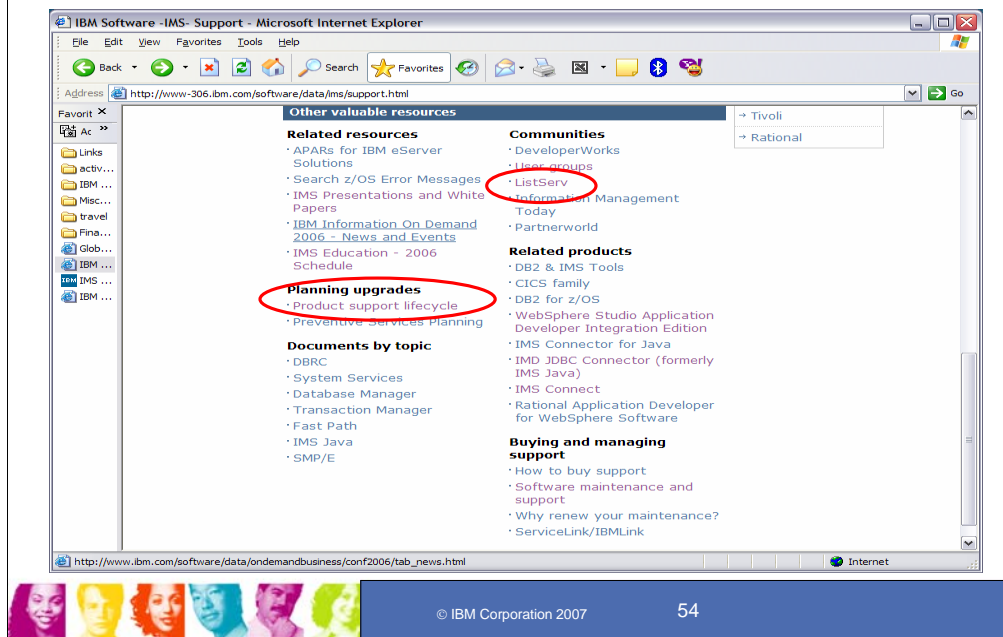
IBM Software -IMS- Support - Microsoft Internet Explorer

File Edit View Favorites Tools Help

Back Search Favorites

Address http://www-306.ibm.com/software/data/ims/support.html Go

Favorit ×
Ac »
Links
activ...
IBM ...
Misc...
travel
Fina...
Glob...
IBM ...
IMS ...
IBM ...

Other valuable resources

→ Tivoli
→ Rational

Related resources
· APARs for IBM eServer Solutions
· Search z/OS Error Messages
· IMS Presentations and White Papers
· IBM Information On Demand 2006 - News and Events
· IMS Education - 2006 Schedule

Planning upgrades
· Product support lifecycle
· Preventive Services Planning

Documents by topic
· DBRC
· System Services
· Database Manager
· Transaction Manager
· Fast Path
· IMS Java
· SMP/E

Communities
· DeveloperWorks
· User groups
· ListServ
· Information Management Today
· Partnerworld

Related products
· DB2 & IMS Tools
· CICS family
· DB2 for z/OS
· WebSphere Studio Application Developer Integration Edition
· IMS Connector for Java
· IMD JDBC Connector (formerly IMS Java)
· IMS Connect
· Rational Application Developer for WebSphere Software

Buying and managing support
· How to buy support
· Software maintenance and support
· Why renew your maintenance?
· ServiceLink/IBMLink

http://www.ibm.com/software/data/ondemandbusiness/conf2006/tab_news.html
Internet

© IBM Corporation 2007
54